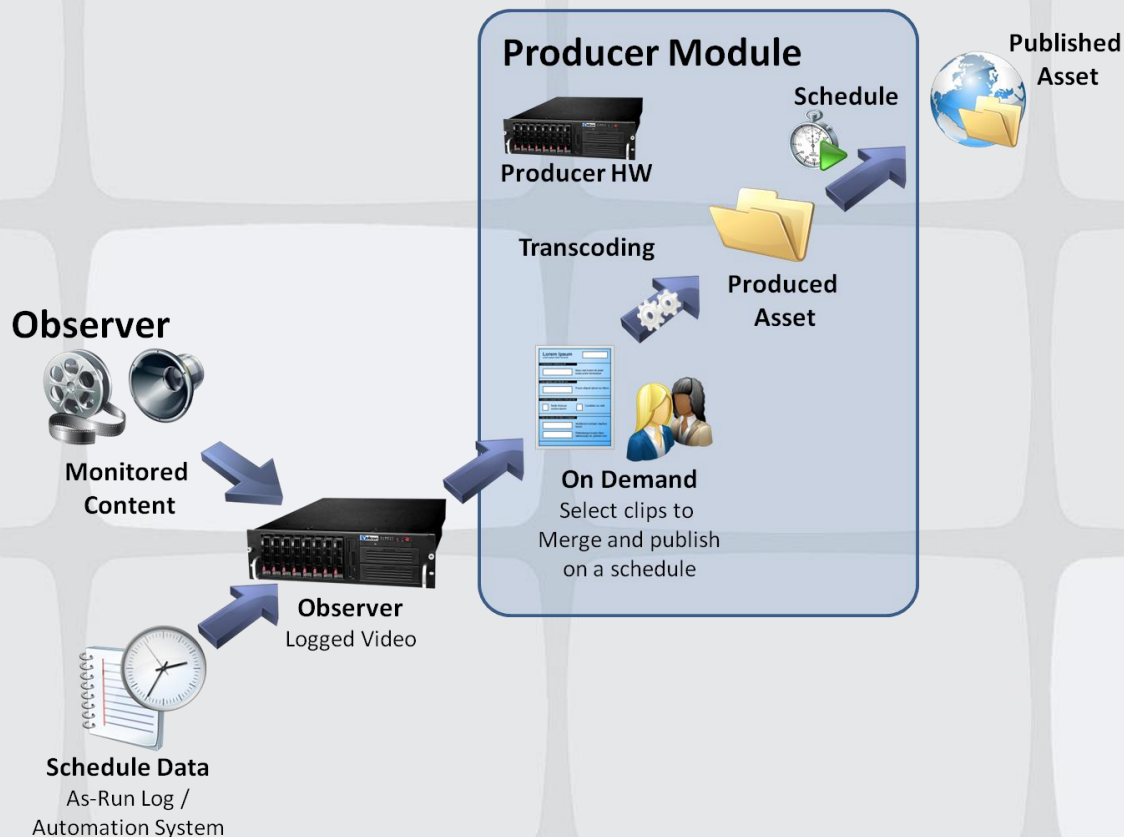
Producer Module

Published Asset

Schedule

Producer HW

Transcoding

Produced Asset

Observer

Lorem Ipsum

Monitored Content

On Demand
Select clips to Merge and publish on a schedule

Observer
Logged Video

Schedule Data
As-Run Log / Automation System